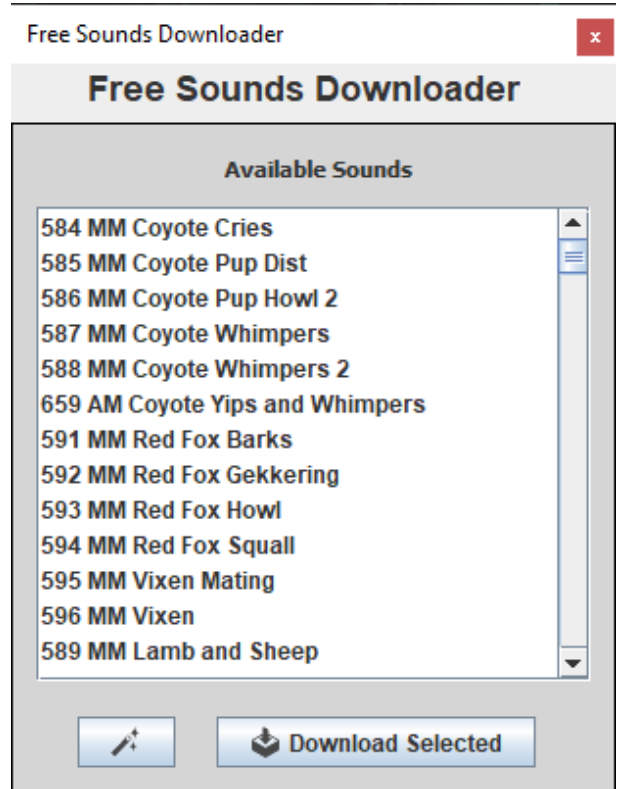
Free Sounds Downloader
x

Free Sounds Downloader

Available Sounds

584 MM Coyote Cries
585 MM Coyote Pup Dist
586 MM Coyote Pup Howl 2
587 MM Coyote Whimpers
588 MM Coyote Whimpers 2
659 AM Coyote Yips and Whimpers
591 MM Red Fox Barks
592 MM Red Fox Gekkering
593 MM Red Fox Howl
594 MM Red Fox Squall
595 MM Vixen Mating
596 MM Vixen
589 MM Lamb and Sheep

Download Selected